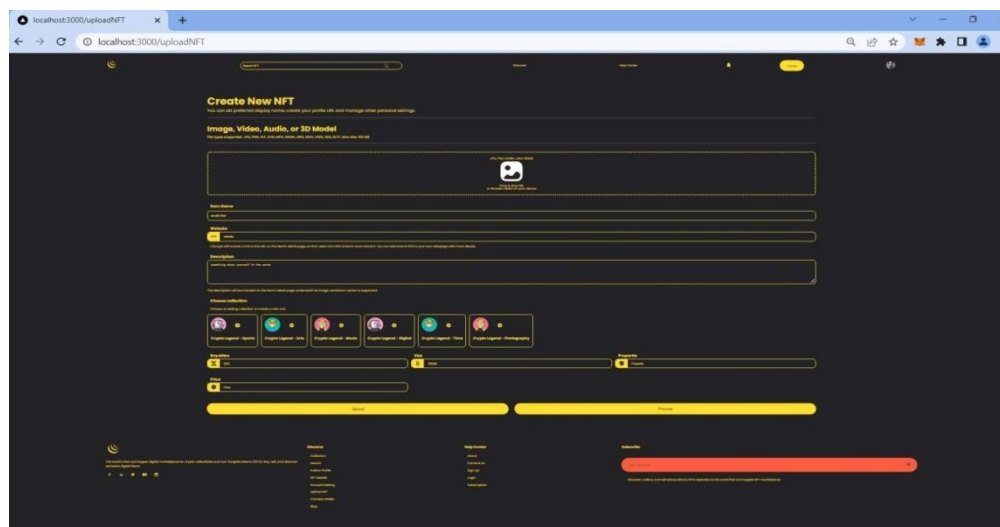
localhost:3000/uploadNFT

localhost:3000/uploadNFT

Search NFT

Discover

Help Center

Create

Create New NFT

You can set preferred display name, create your profile URL and manage other personal settings.

Image, Video, Audio, or 3D Model

File types supported: JPG, PNG, GIF, SVG, MP4, WEBM, MP3, WAV, OGG, GLB, GLTF. Max size: 100 MB

JPG, PNG, WEBM, MAX 100MB

Drag & drop file
or Browse Media on your device

Item Name

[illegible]

Website

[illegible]

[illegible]

Description

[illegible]

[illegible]

Choose collection

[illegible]

Crypto Legend - Sports

Crypto Legend - Arts

Crypto Legend - Music

Crypto Legend - Digital

Crypto Legend - Time

Crypto Legend - Photography

Royalties

Size

Propertie

Price

Upload

Preview

Discover

Collection
Search
Author Profile
NFT Details
Account Setting
Upload NFT
Connect Wallet
Blog

Help Center

About
Contact us
Sign up
Login
Subscription

Subscribe

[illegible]

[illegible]